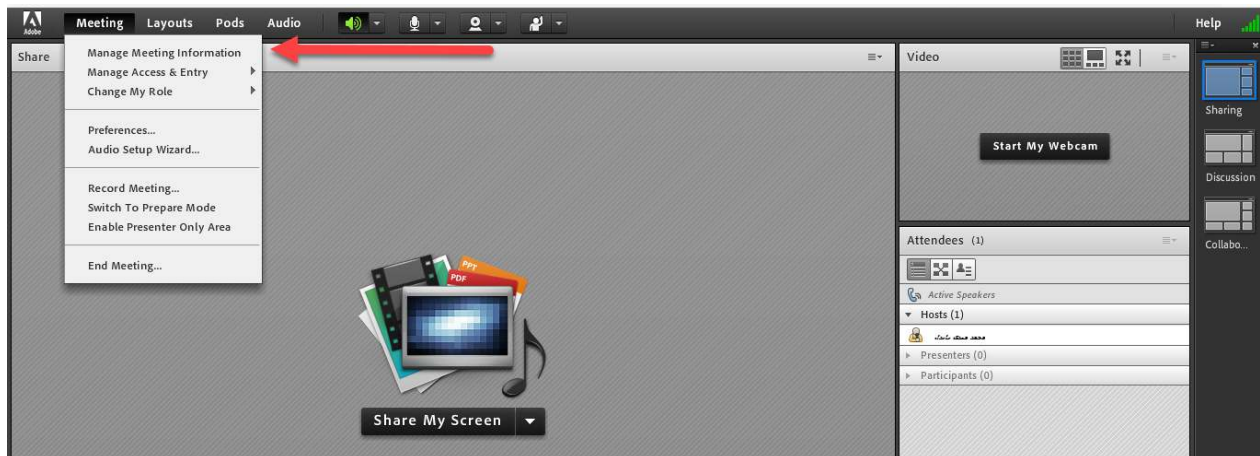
Adobe
Meeting Layouts Pods Audio
Help

Share
Manage Meeting Information
Manage Access & Entry
Change My Role

Preferences...
Audio Setup Wizard...

Record Meeting...
Switch To Prepare Mode
Enable Presenter Only Area

End Meeting...

PPT
PDF

Share My Screen

Video
Start My Webcam

Attendees (1)
Active Speakers
Hosts (1)
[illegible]
Presenters (0)
Participants (0)

Sharing
Discussion
Collabo...